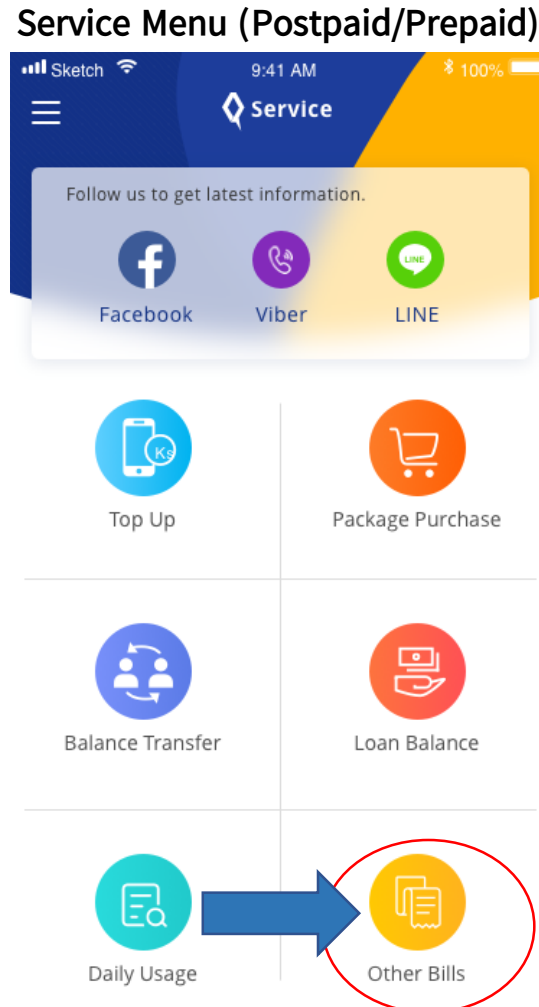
Service Menu (Postpaid/Prepaid)

Sketch 9:41 AM 100%

Service

Follow us to get latest information.

Facebook Viber LINE

LINE

Ks

Top Up

Package Purchase

Balance Transfer

Loan Balance

Daily Usage

Other Bills